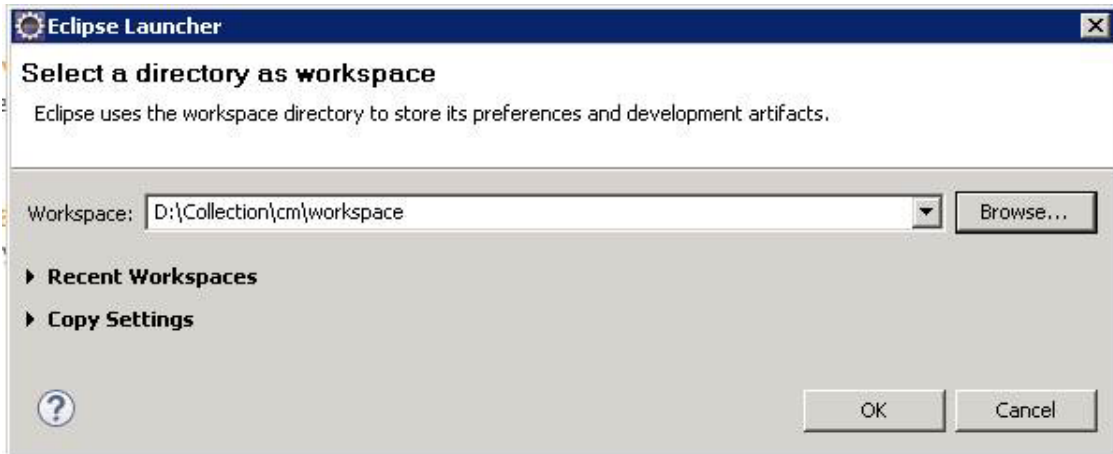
Eclipse Launcher

Select a directory as workspace

Eclipse uses the workspace directory to store its preferences and development artifacts.

Workspace: D:\Collection\cm\workspace

Browse...

Recent Workspaces

Copy Settings

?

OK

Cancel